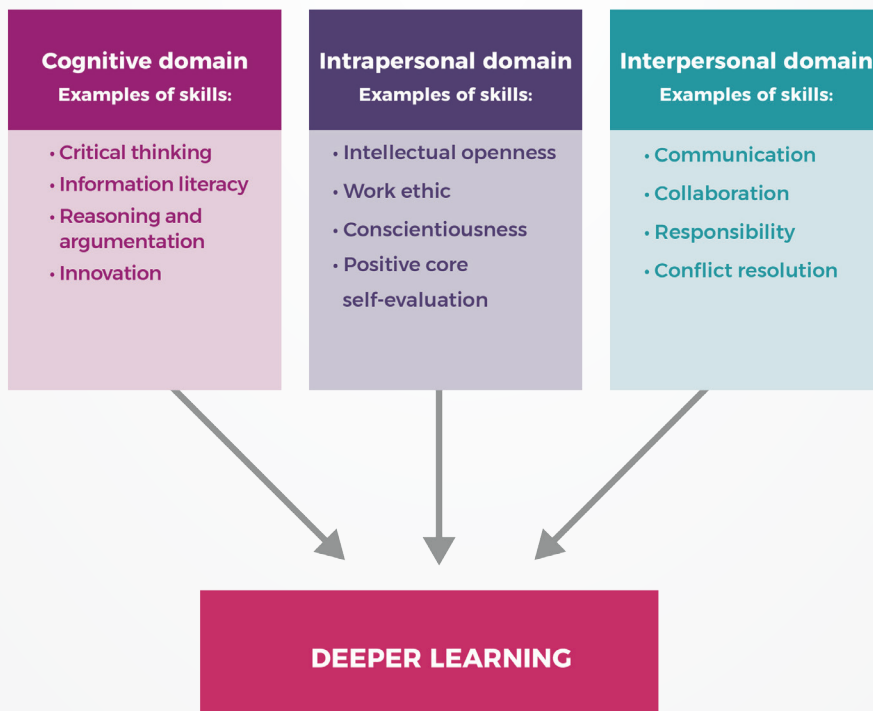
Cognitive domain
Examples of skills:

• Critical thinking
• Information literacy
• Reasoning and argumentation
• Innovation

Intrapersonal domain
Examples of skills:

• Intellectual openness
• Work ethic
• Conscientiousness
• Positive core self-evaluation

Interpersonal domain
Examples of skills:

• Communication
• Collaboration
• Responsibility
• Conflict resolution

DEEPER LEARNING